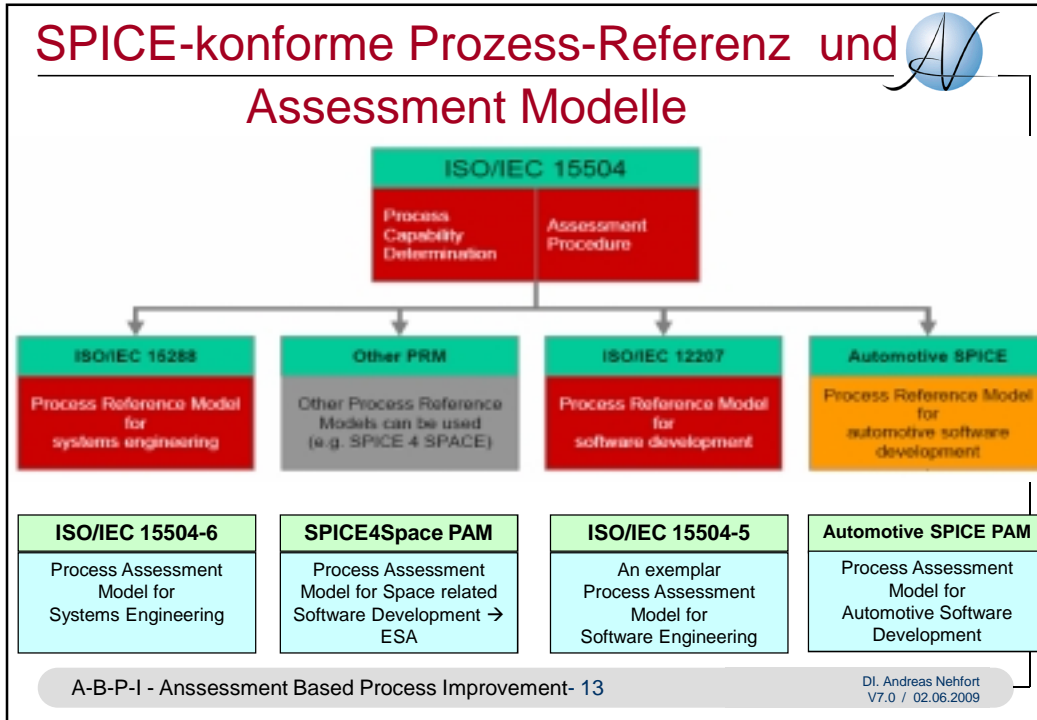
SPICE-konforme Prozess-Referenz und Assessment Modelle

ISO/IEC 15504

Process Capability Determination

Assessment Procedure

ISO/IEC 15288

Process Reference Model for systems engineering

Other PRM

Other Process Reference Models can be used (e.g. SPICE 4 SPACE)

ISO/IEC 12207

Process Reference Model for software development

Automotive SPICE

Process Reference Model for automotive software development

ISO/IEC 15504-6

Process Assessment Model for Systems Engineering

SPICE4Space PAM

Process Assessment Model for Space related Software Development → ESA

ISO/IEC 15504-5

An exemplar Process Assessment Model for Software Engineering

Automotive SPICE PAM

Process Assessment Model for Automotive Software Development

A-B-P-I - Anssessment Based Process Improvement- 13

DI. Andreas Nehfort
V7.0 / 02.06.2009